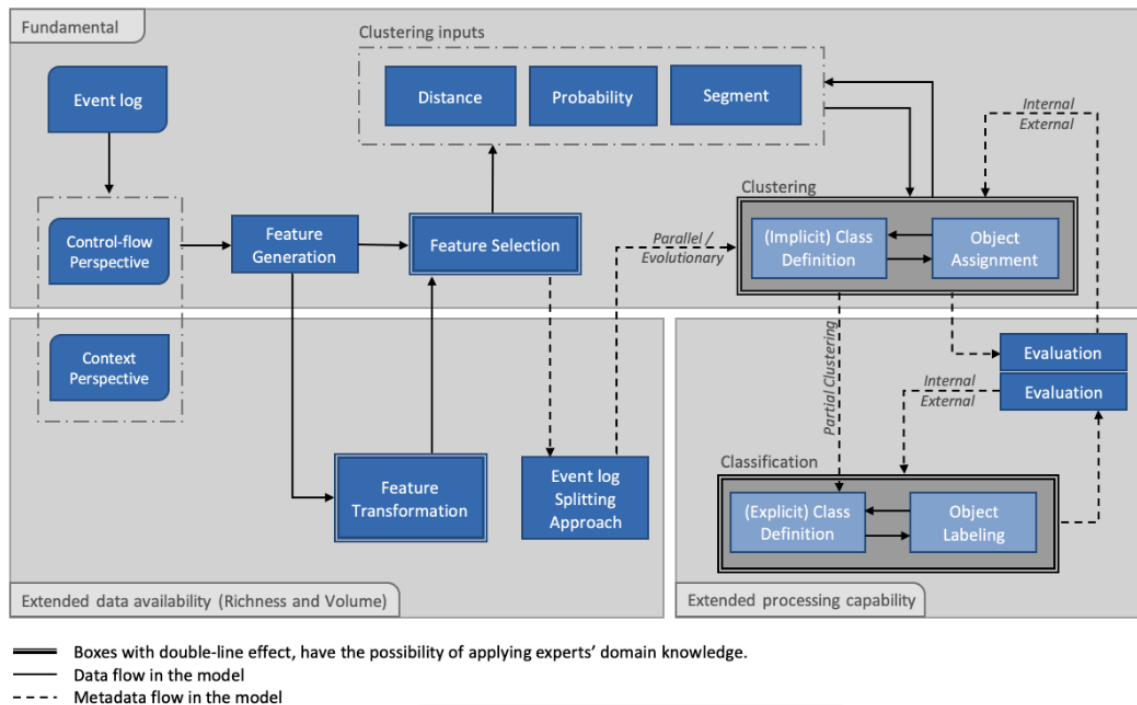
Fundamental

Clustering inputs

Distance

Probability

Segment

Event log

Internal / External

Clustering

Control-flow Perspective

Feature Generation

Feature Selection

Parallel / Evolutionary

(Implicit) Class Definition

Object Assignment

Partial Clustering

Evaluation

Context Perspective

Internal / External

Evaluation

Classification

Feature Transformation

Event log Splitting Approach

(Explicit) Class Definition

Object Labeling

Extended data availability (Richness and Volume)

Extended processing capability

Boxes with double-line effect, have the possibility of applying experts' domain knowledge.
Data flow in the model
Metadata flow in the model